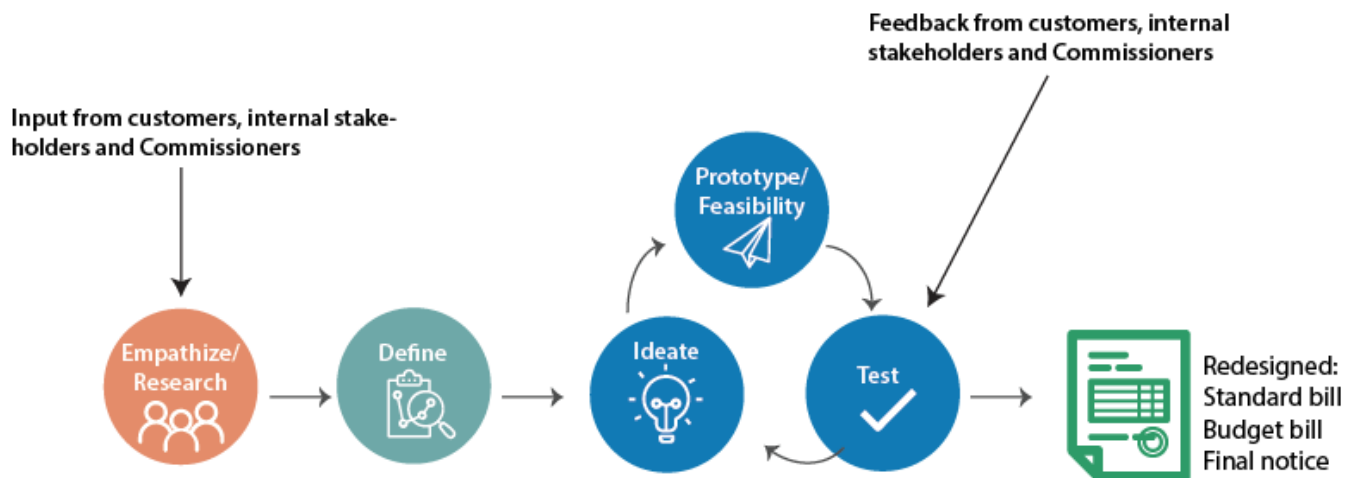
Feedback from customers, internal stakeholders and Commissioners

Input from customers, internal stakeholders and Commissioners

Prototype/ Feasibility

Empathize/ Research

Define

Ideate

Test

Redesigned:
Standard bill
Budget bill
Final notice